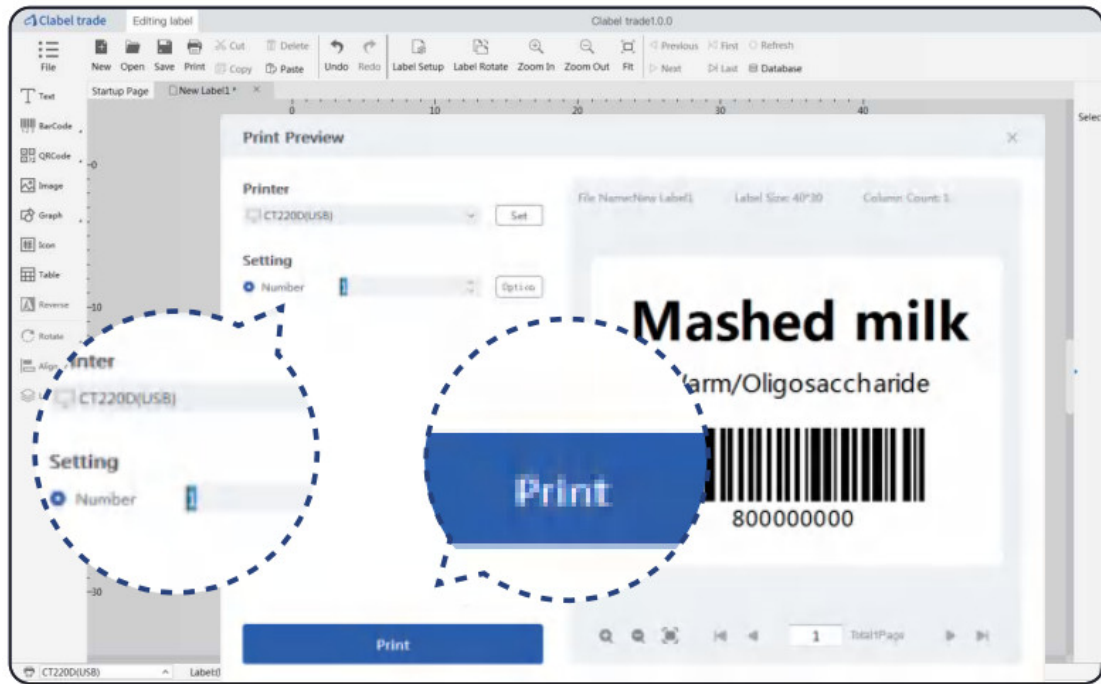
Clabel trade Editing label Clabel trade1.0.0

File New Open Save Print Cut Copy Delete Paste Undo Redo Label Setup Label Rotate Zoom In Zoom Out Fit Previous Next First Last Refresh Database

Text BarCode QRCode Image Graph Icon Table Reverse Rotate Align

Startup Page New Label1 *

0 10 20 30 40

-0 -10 -30

Selec

Print Preview

Printer

CT220D(USB) Set

Setting

Number 1 Option

File Name:New Label1 Label Size: 40*30 Column Count: 1

Mashed milk

Warm/Oligosaccharide

800000000

1 Total1Page

Print

rinter

CT220D(USB)

Setting

Number 1

Print

CT220D(USB) Label